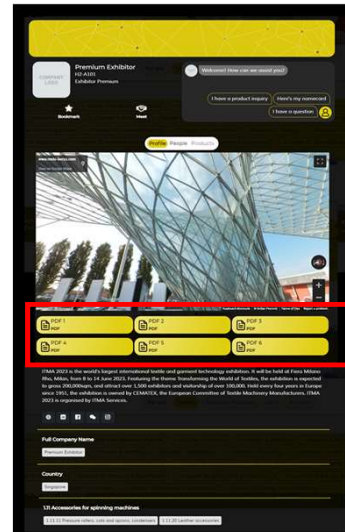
COMPANY LOGO

Premium Exhibitor
H2-A101
Exhibitor Premium

Welcome! How can we assist you?

I have a product enquiry
Here's my namecard
I have a question

Bookmark
Meet

Profile People Products

PDF 1
PDF
PDF 2
PDF
PDF 3
PDF
PDF 4
PDF
PDF 5
PDF
PDF 6
PDF

ITMA 2023 is the world's largest international textile and garment technology exhibition. It will be held at Fiera Milano Rho, Milan, from 8 to 14 June 2023. Featuring the theme Transforming the World of Textiles, the exhibition is expected to gross 200,000sqm, and attract over 1,500 exhibitors and visitorship of over 100,000. Held every four years in Europe since 1951, the exhibition is owned by CEMATEX, the European Committee of Textile Machinery Manufacturers. ITMA 2023 is organised by ITMA Services.

Full Company Name
Premium Exhibitor

Country
Singapore

1.11 Accessories for spinning machines
1.11.11 Pressure rollers, cots and aprons, condensers
1.11.20 Leather accessories